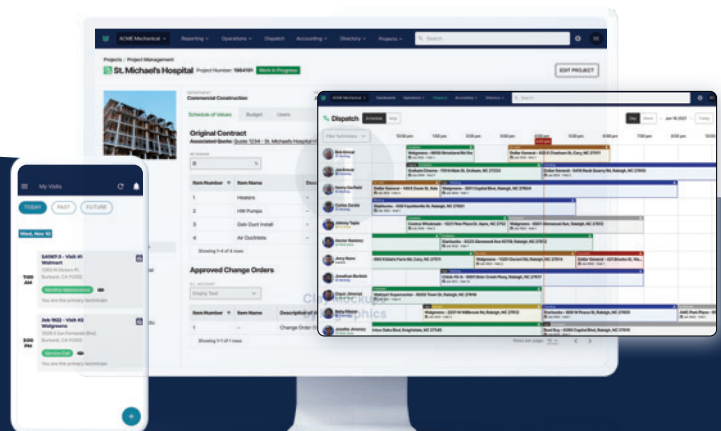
ACME Mechanical
Reporting
Operations
Dispatch
Accounting
Directory
Projects
Search

Projects > Project Management
St. Michael's Hospital
Project Number: 1984191
Work In Progress
EDIT PROJECT

Commercial Construction
Schedule of Values
Budget
Users

Original Contract
Associated Quote: Quote 1234 - St. Michaels Hospital

| Item Number | Item Name | Description |
|---|---|---|
| 1 | Heaters | |
| 2 | HW Pumps | |
| 3 | Gen Duct Install | |
| 4 | Air Ductwork | |

Showing 1-4 of 4 rows

Approved Change Orders

| Item Number | Item Name | Description of |
|---|---|---|
| 1 | | Change Order |

Showing 1-1 of 1 rows

Dispatch
Today

Walgreens
Dollar General
Walgreens
Dollar General
Walgreens
Starbucks
Chick-fil-A
Walmart Supercenter
Walgreens
Starbucks

My Visits
TODAY
PAST
FUTURE
Wed, Nov 10
7:00 AM
Walmart
You are the primary technician
3:00 PM
Walgreens
You are the primary technician